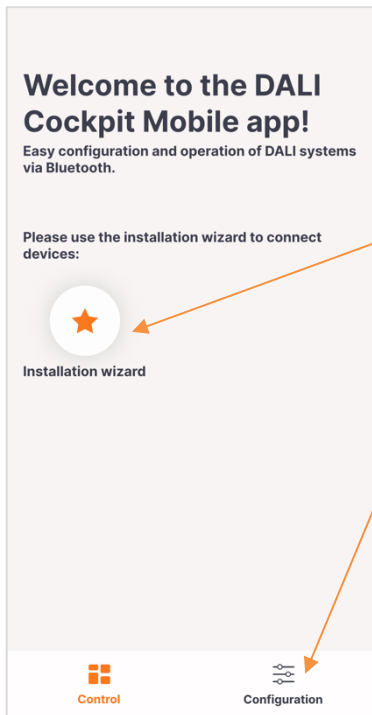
Welcome to the DALI Cockpit Mobile app!

Easy configuration and operation of DALI systems via Bluetooth.

Please use the installation wizard to connect devices:

Installation wizard

Control

Configuration